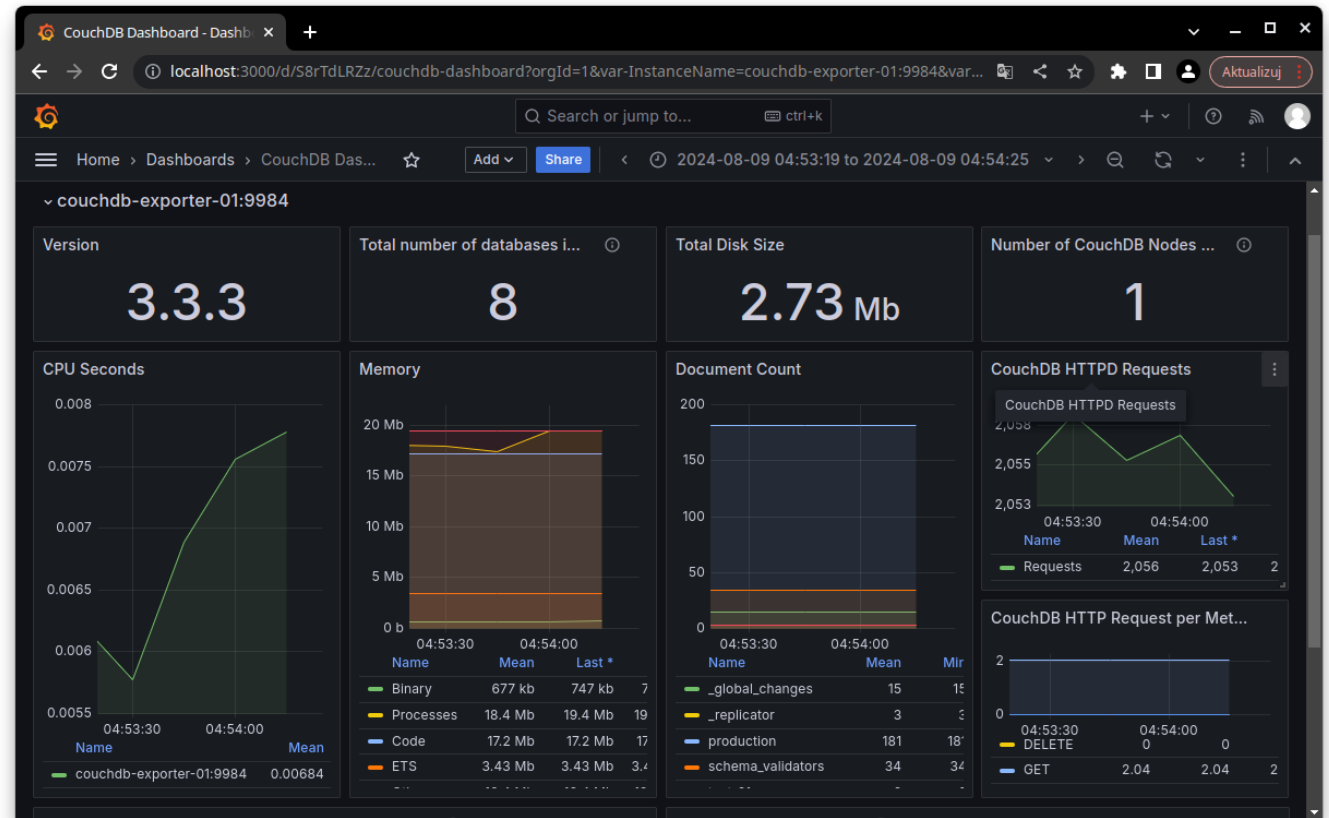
CouchDB Dashboard - Dashb ×

localhost:3000/d/S8rTdLRZz/couchdb-dashboard?orgId=1&var-InstanceName=couchdb-exporter-01:9984&var...

Aktualizuj

Search or jump to... ctrl+k

Home › Dashboards › CouchDB Das...

Add Share

2024-08-09 04:53:19 to 2024-08-09 04:54:25

couchdb-exporter-01:9984

Version
3.3.3

Total number of databases i...
8

Total Disk Size
2.73 Mb

Number of CouchDB Nodes ...
1

CPU Seconds
0.008
0.0075
0.007
0.0065
0.006
0.0055
04:53:30 04:54:00

| Name | Mean |
|---|---|
| couchdb-exporter-01:9984 | 0.00684 |

Memory
20 Mb
15 Mb
10 Mb
5 Mb
0 b
04:53:30 04:54:00

| Name | Mean | Last * | |
|---|---|---|---|
| Binary | 677 kb | 747 kb | 7 |
| Processes | 18.4 Mb | 19.4 Mb | 19 |
| Code | 17.2 Mb | 17.2 Mb | 17 |
| ETS | 3.43 Mb | 3.43 Mb | 3.4 |

Document Count
200
150
100
50
0
04:53:30 04:54:00

| Name | Mean | Mir |
|---|---|---|
| _global_changes | 15 | 15 |
| _replicator | 3 | 3 |
| production | 181 | 181 |
| schema_validators | 34 | 34 |

CouchDB HTTPD Requests
CouchDB HTTPD Requests
2,058
2,055
2,053
04:53:30 04:54:00

| Name | Mean | Last * | |
|---|---|---|---|
| Requests | 2,056 | 2,053 | 2 |

CouchDB HTTP Request per Met...
2
0
04:53:30 04:54:00

| | | | |
|---|---|---|---|
| DELETE | 0 | 0 | |
| GET | 2.04 | 2.04 | 2 |